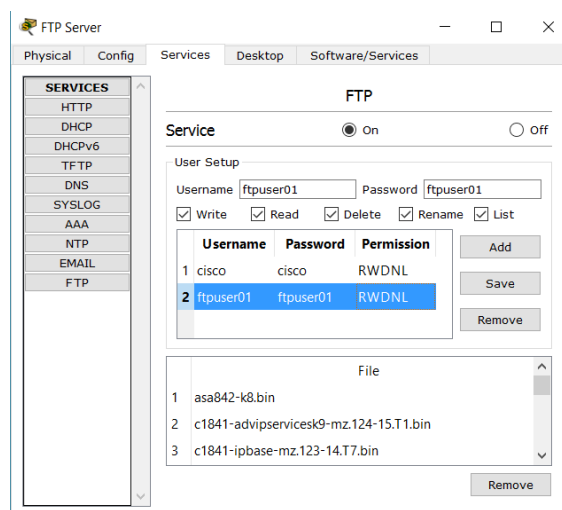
FTP Server

Physical | Config | Services | Desktop | Software/Services

SERVICES
HTTP
DHCP
DHCPv6
TFTP
DNS
SYSLOG
AAA
NTP
EMAIL
FTP

FTP

Service On Off

User Setup

Username ftpuser01 Password ftpuser01

Write Read Delete Rename List

| | Username | Password | Permission |
|---|---|---|---|
| 1 | cisco | cisco | RWDNL |
| 2 | ftpuser01 | ftpuser01 | RWDNL |

Add

Save

Remove

| | File |
|---|---|
| 1 | asa842-k8.bin |
| 2 | c1841-advipservicesk9-mz.124-15.T1.bin |
| 3 | c1841-ipbase-mz.123-14.T7.bin |

Remove